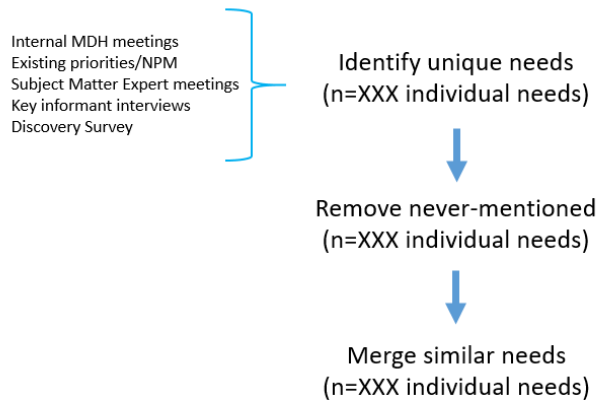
Internal MDH meetings
Existing priorities/NPM
Subject Matter Expert meetings
Key informant interviews
Discovery Survey

Identify unique needs
(n=XXX individual needs)

Remove never-mentioned
(n=XXX individual needs)

Merge similar needs
(n=XXX individual needs)